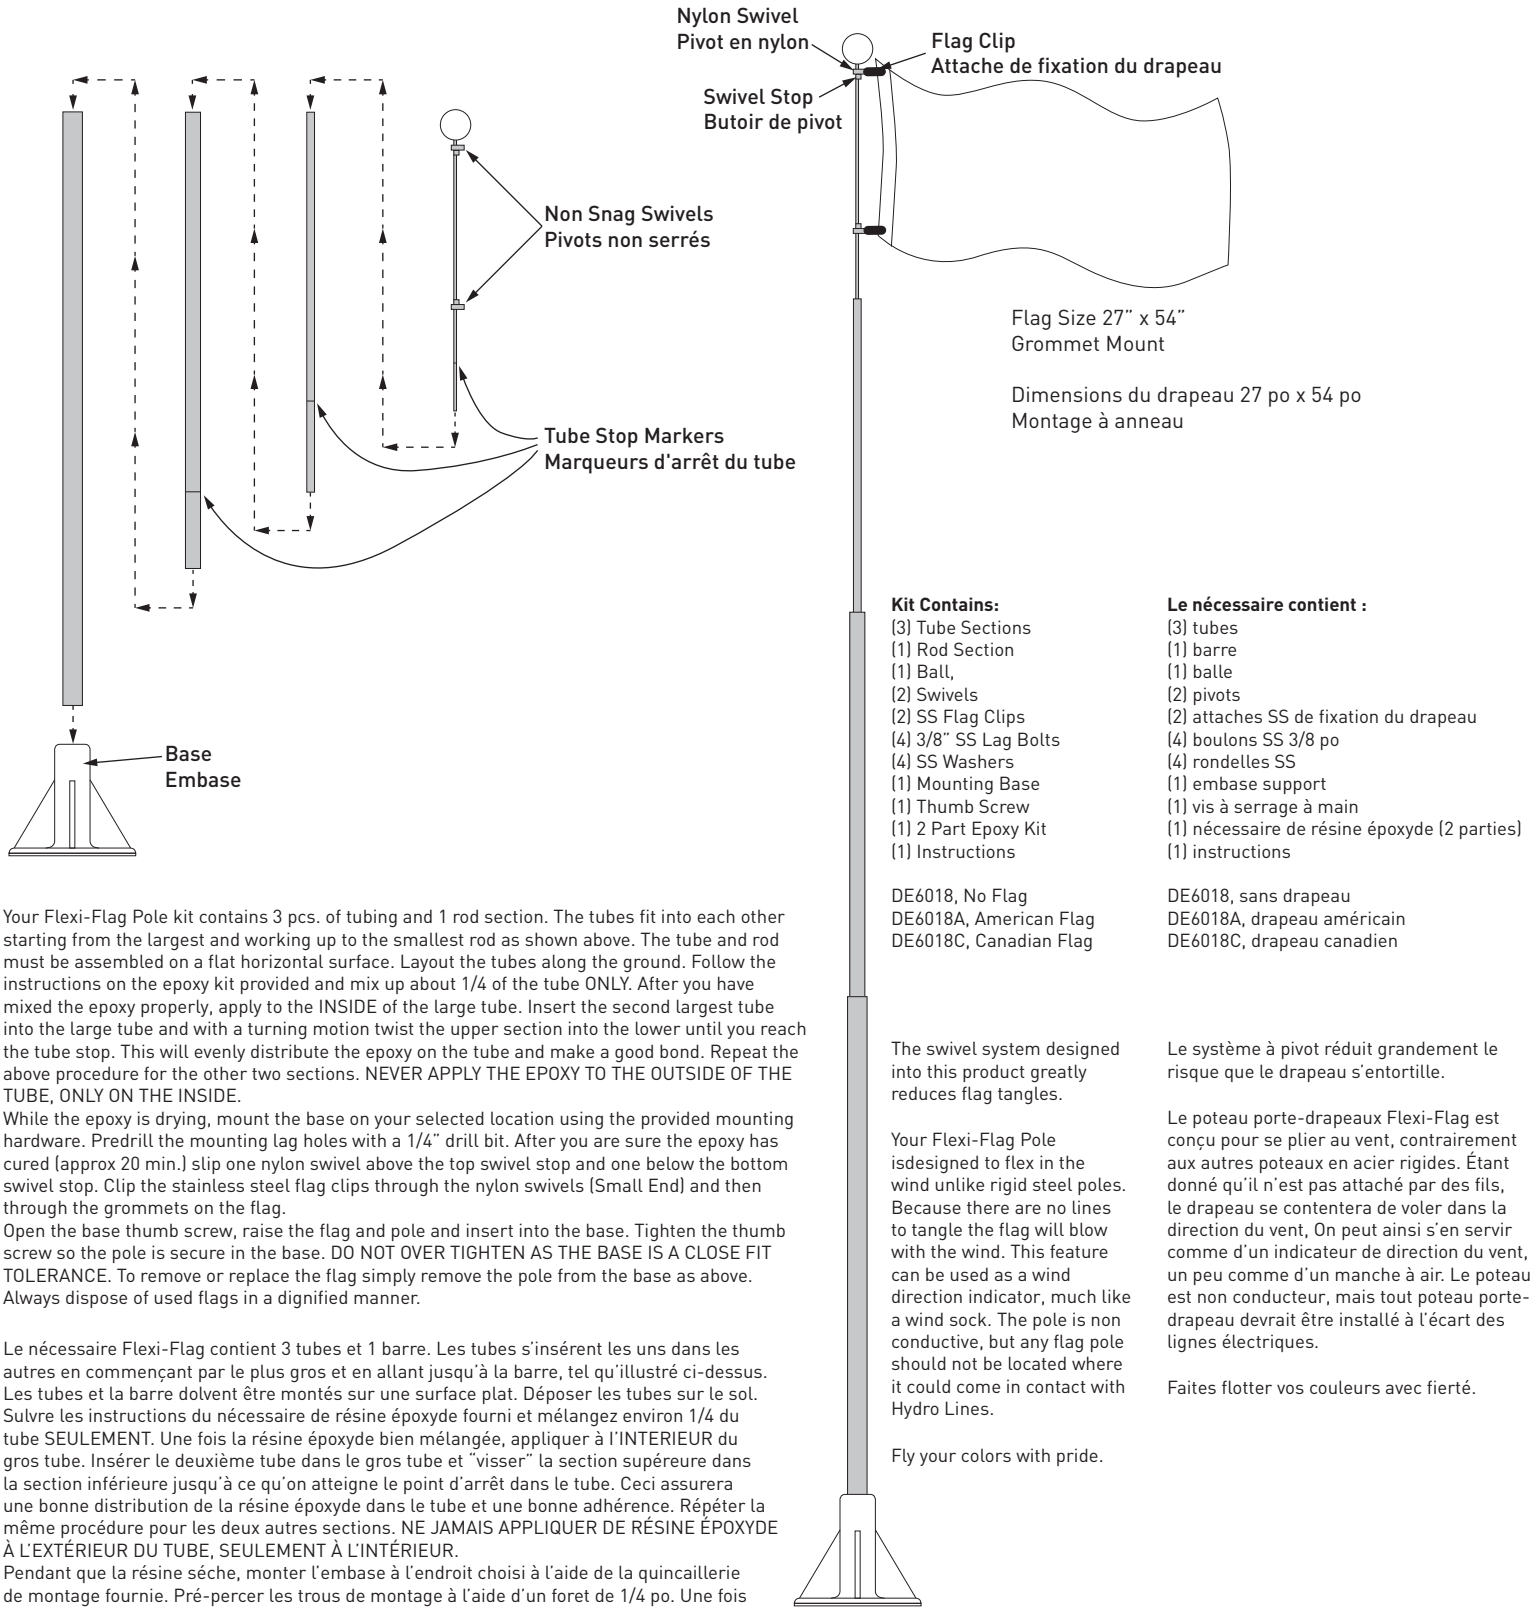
Nylon Swivel
Pivot en nylon

Flag Clip
Attache de fixation du drapeau

Swivel Stop
Butoir de pivot

Non Snag Swivels
Pivots non serrés

Tube Stop Markers
Marqueurs d'arrêt du tube

Base
Embase

Flag Size 27" x 54"
Grommet Mount

Dimensions du drapeau 27 po x 54 po
Montage à anneau

**Kit Contains:**
(3) Tube Sections
(1) Rod Section
(1) Ball,
(2) Swivels
(2) SS Flag Clips
(4) 3/8" SS Lag Bolts
(4) SS Washers
(1) Mounting Base
(1) Thumb Screw
(1) 2 Part Epoxy Kit
(1) Instructions

DE6018, No Flag
DE6018A, American Flag
DE6018C, Canadian Flag

**Le nécessaire contient :**
(3) tubes
(1) barre
(1) balle
(2) pivots
(2) attaches SS de fixation du drapeau
(4) boulons SS 3/8 po
(4) rondelles SS
(1) embase support
(1) vis à serrage à main
(1) nécessaire de résine époxyde (2 parties)
(1) instructions

DE6018, sans drapeau
DE6018A, drapeau américain
DE6018C, drapeau canadien

Your Flexi-Flag Pole kit contains 3 pcs. of tubing and 1 rod section. The tubes fit into each other starting from the largest and working up to the smallest rod as shown above. The tube and rod must be assembled on a flat horizontal surface. Layout the tubes along the ground. Follow the instructions on the epoxy kit provided and mix up about 1/4 of the tube ONLY. After you have mixed the epoxy properly, apply to the INSIDE of the large tube. Insert the second largest tube into the large tube and with a turning motion twist the upper section into the lower until you reach the tube stop. This will evenly distribute the epoxy on the tube and make a good bond. Repeat the above procedure for the other two sections. NEVER APPLY THE EPOXY TO THE OUTSIDE OF THE TUBE, ONLY ON THE INSIDE.
While the epoxy is drying, mount the base on your selected location using the provided mounting hardware. Predrill the mounting lag holes with a 1/4" drill bit. After you are sure the epoxy has cured (approx 20 min.) slip one nylon swivel above the top swivel stop and one below the bottom swivel stop. Clip the stainless steel flag clips through the nylon swivels (Small End) and then through the grommets on the flag.
Open the base thumb screw, raise the flag and pole and insert into the base. Tighten the thumb screw so the pole is secure in the base. DO NOT OVER TIGHTEN AS THE BASE IS A CLOSE FIT TOLERANCE. To remove or replace the flag simply remove the pole from the base as above. Always dispose of used flags in a dignified manner.

Le nécessaire Flexi-Flag contient 3 tubes et 1 barre. Les tubes s'insérent les uns dans les autres en commençant par le plus gros et en allant jusqu'à la barre, tel qu'illustré ci-dessus. Les tubes et la barre doivent être montés sur une surface plat. Déposer les tubes sur le sol. Sulvre les instructions du nécessaire de résine époxyde fourni et mélangez environ 1/4 du tube SEULEMENT. Une fois la résine époxyde bien mélangée, appliquer à l'INTERIEUR du gros tube. Insérer le deuxième tube dans le gros tube et "visser" la section supéreure dans la section inférieure jusqu'à ce qu'on atteigne le point d'arrêt dans le tube. Ceci assurera une bonne distribution de la résine époxyde dans le tube et une bonne adhérence. Répéter la même procédure pour les deux autres sections. NE JAMAIS APPLIQUER DE RÉSINE ÉPOXYDE À L'EXTÉRIEUR DU TUBE, SEULEMENT À L'INTÉRIEUR.
Pendant que la résine séche, monter l'embase à l'endroit choisi à l'aide de la quincaillerie de montage fournie. Pré-percer les trous de montage à l'aide d'un foret de 1/4 po. Une fois

The swivel system designed into this product greatly reduces flag tangles.

Your Flexi-Flag Pole isdesigned to flex in the wind unlike rigid steel poles. Because there are no lines to tangle the flag will blow with the wind. This feature can be used as a wind direction indicator, much like a wind sock. The pole is non conductive, but any flag pole should not be located where it could come in contact with Hydro Lines.

Fly your colors with pride.

Le système à pivot réduit grandement le risque que le drapeau s'entortille.

Le poteau porte-drapeaux Flexi-Flag est conçu pour se plier au vent, contrairement aux autres poteaux en acier rigides. Étant donné qu'il n'est pas attaché par des fils, le drapeau se contentera de voler dans la direction du vent, On peut ainsi s'en servir comme d'un indicateur de direction du vent, un peu comme d'un manche à air. Le poteau est non conducteur, mais tout poteau porte-drapeau devrait être installé à l'écart des lignes électriques.

Faites flotter vos couleurs avec fierté.